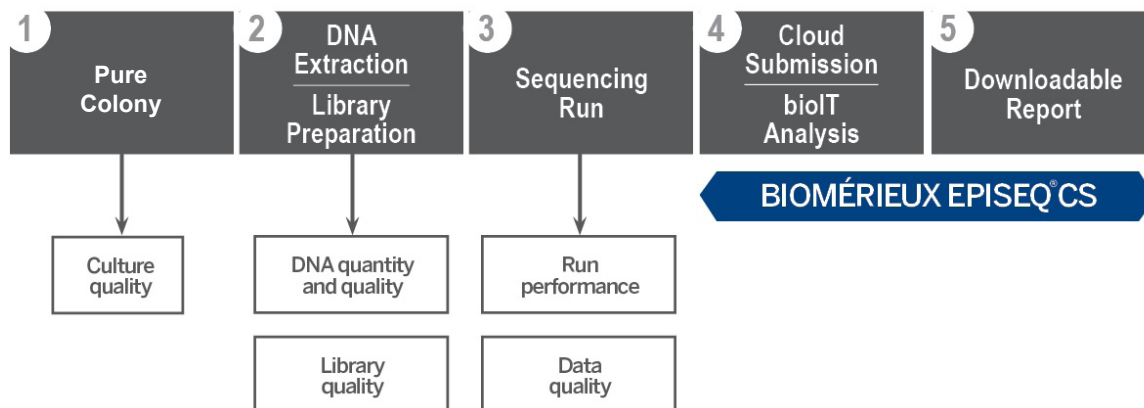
1
Pure Colony

2
DNA Extraction
Library Preparation

3
Sequencing Run

4
Cloud Submission
bioIT Analysis

5
Downloadable Report

BIOMÉRIEUX EPISEQ® CS

Culture quality

DNA quantity and quality

Library quality

Run performance

Data quality